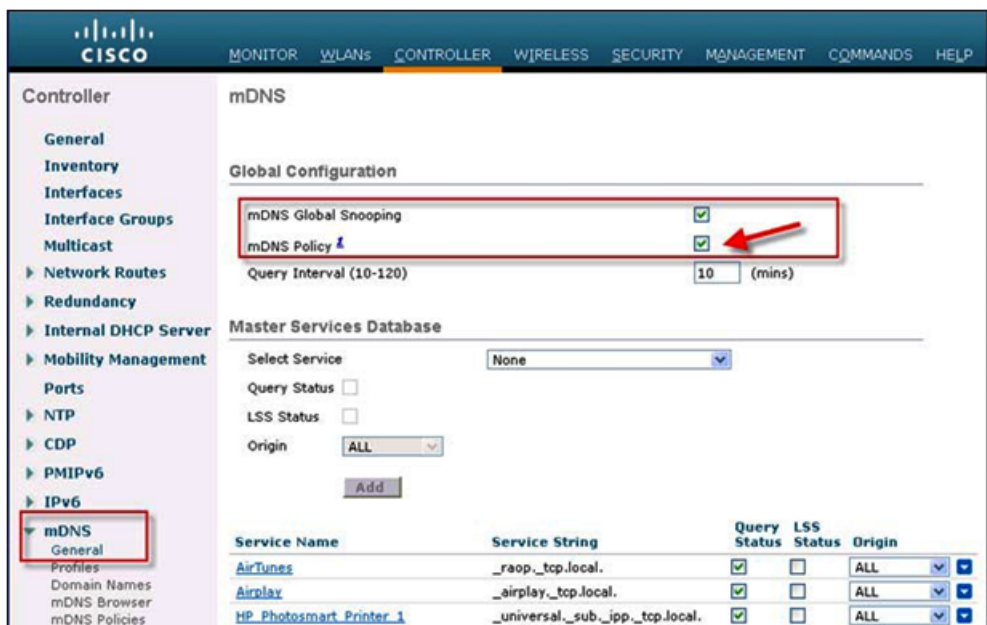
cisco

MONITOR WLANs CONTROLLER WIRELESS SECURITY MANAGEMENT COMMANDS HELP

Controller

General
Inventory
Interfaces
Interface Groups
Multicast
▸ Network Routes
▸ Redundancy
▸ Internal DHCP Server
▸ Mobility Management
Ports
▸ NTP
▸ CDP
▸ PMIPv6
▸ IPv6
▾ mDNS
General
Profiles
Domain Names
mDNS Browser
mDNS Policies

mDNS

Global Configuration

mDNS Global Snooping ☑
mDNS Policy ☑
Query Interval (10-120) 10 (mins)

Master Services Database

Select Service None
Query Status
LSS Status
Origin ALL

Add

| Service Name | Service String | Query Status | LSS Status | Origin |
|---|---|---|---|---|
| AirTunes | _raop._tcp.local. | ☑ | ☐ | ALL |
| Airplay | _airplay._tcp.local. | ☑ | ☐ | ALL |
| HP_Photosmart_Printer_1 | _universal._sub._ipp._tcp.local. | ☑ | ☐ | ALL |